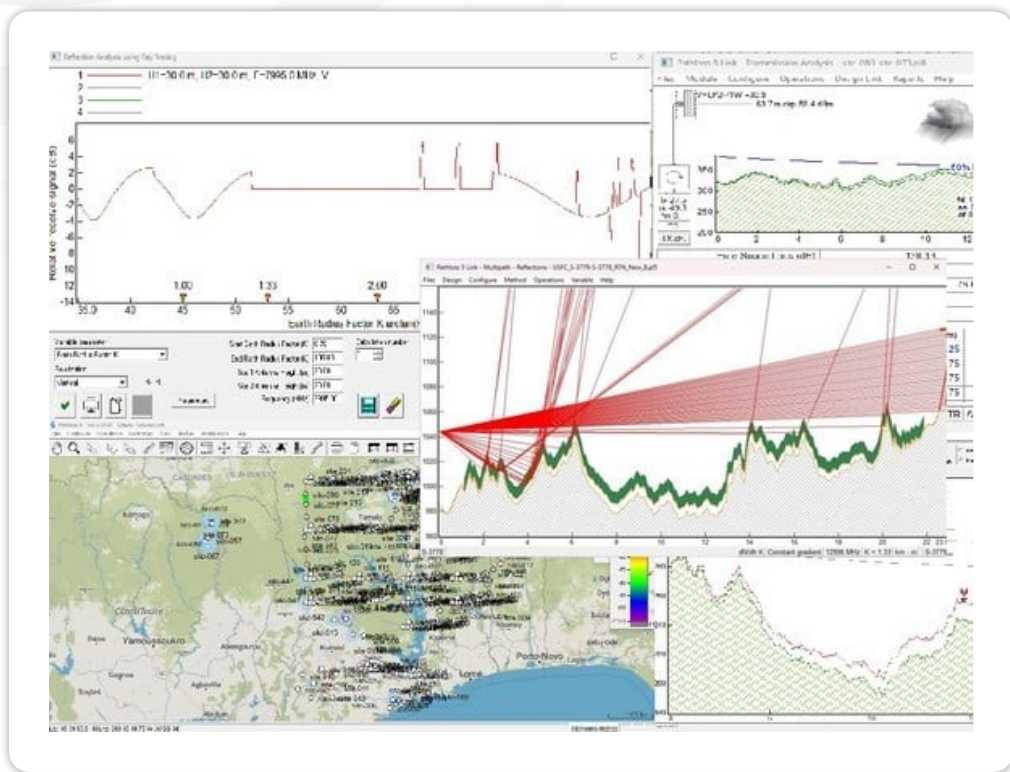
Reflection Analysis using Ray Tracing

1 H1=30.0 m, H2=30.0 m, F=7995.0 MHz, V
2
3
4

Relative received signal (dB)

6 4 2 0 -2 -4 -6 -8 -10 12 -14

35.0 40 45 50 55 60 65

1.00 1.33 2.00

Earth Radius Factor K (unit)

Variable parameter
Earth Radius Factor K
Polarization
Vertical

Start Earth Radius Factor K 0.70
End Earth Radius Factor K 1000
Frequency (MHz) 7995.0

Parameters

Pathloss 5 Link - Transmission Analysis

Files Module Configure Operations Design Link Reports Help

Pathloss 5 Link - Multipath - Reflections

Files Design Configure Method Operations Variable Help

1140 1120 1100 1080 1060 1040 1020 1000 980

0 2 4 6 8 10 12 14 16 18 20 22

12996 MHz K = 1.33 km Constant gradient

Yamoussoukro

Porto-Novo

Lome